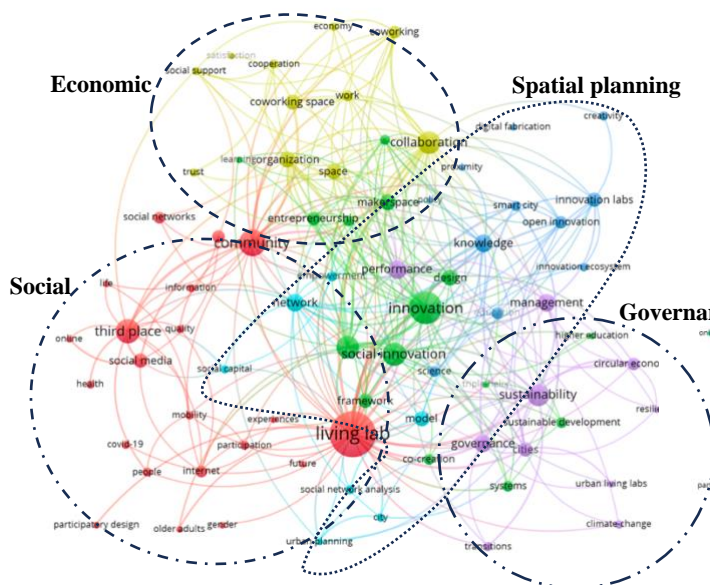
Economic

Spatial planning

Social

Governan

economy
coworking
satisfaction
cooperation
social support
coworking space
work
collaboration
digital fabrication
creativity
learning
organization
proximity
trust
space
makerspace
policy
smart city
innovation labs
social networks
entrepreneurship
open innovation
community
knowledge
empowerment
performance
innovation ecosystem
life
information
design
network
innovation
management
third place
quality
online
social media
social innovation
higher education
circular econo
health
social capital
science
sustainability
resili
mobility
experience
framework
model
sustainable development
covid-19
participation
living lab
governance
cities
people
internet
future
co-creation
urban living labs
pa
social network analysis
systems
participatory design
older adults
gender
city
climate change
urban planning
transitions